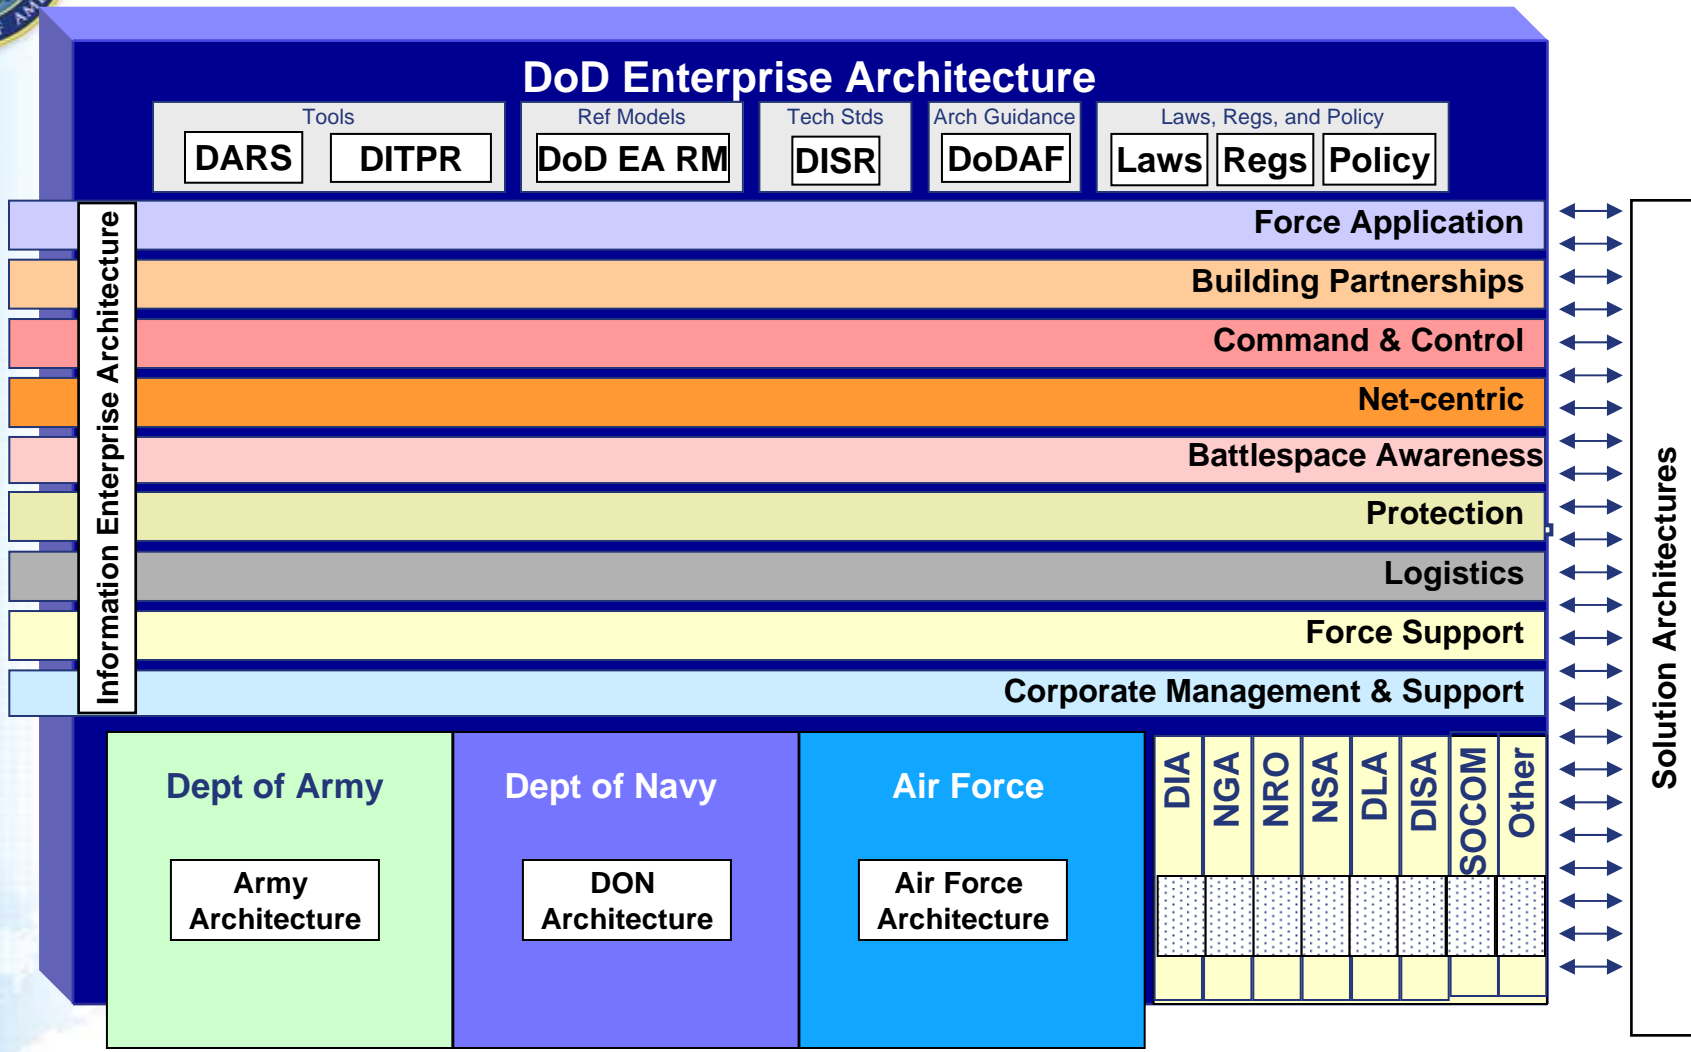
DoD Enterprise Architecture

Tools
DARS
DITPR

Ref Models
DoD EA RM

Tech Stds
DISR

Arch Guidance
DoDAF

Laws, Regs, and Policy
Laws
Regs
Policy

Information Enterprise Architecture

Force Application
Building Partnerships
Command & Control
Net-centric
Battlespace Awareness
Protection
Logistics
Force Support
Corporate Management & Support

Dept of Army
Army Architecture

Dept of Navy
DON Architecture

Air Force
Air Force Architecture

DIA
NGA
NRO
NSA
DLA
DISA
SOCOM
Other

Solution Architectures